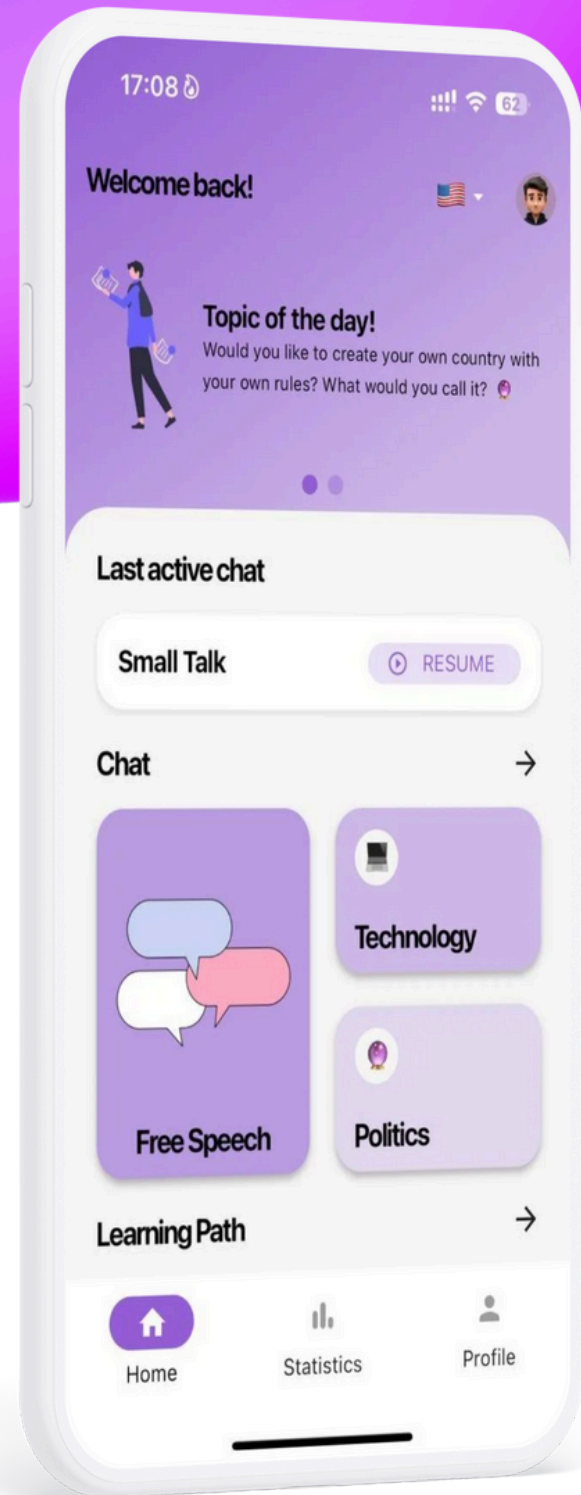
17:08

62

Welcome back!

Topic of the day!
Would you like to create your own country with your own rules? What would you call it?

Last active chat

Small Talk
RESUME

Chat
→

Technology

Free Speech

Politics

Learning Path
→

Home
Statistics
Profile